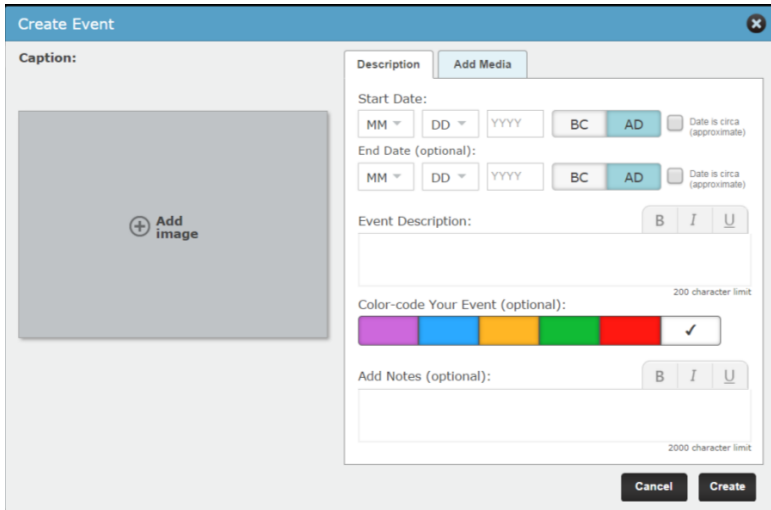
Create Event

Caption:

Add image

Description | Add Media

Start Date:
MM DD YYYY BC AD Date is circa (approximate)

End Date (optional):
MM DD YYYY BC AD Date is circa (approximate)

Event Description:
B I U

200 character limit

Color-code Your Event (optional):
✓

Add Notes (optional):
B I U

2000 character limit

Cancel Create